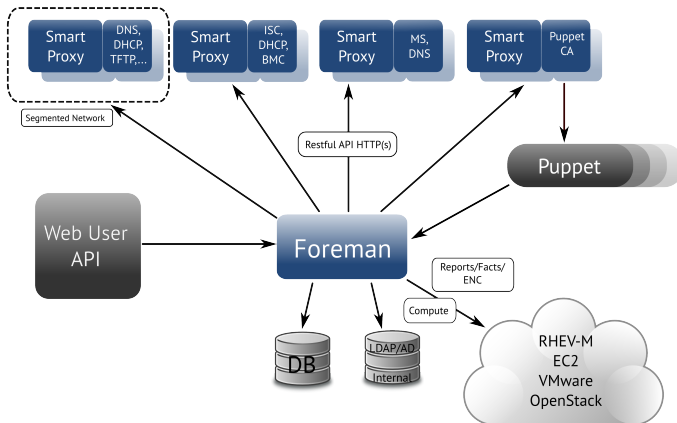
Smart Proxy
DNS, DHCP, TFTP,...

Smart Proxy
ISC, DHCP, BMC

Smart Proxy
MS, DNS

Smart Proxy
Puppet CA

Segmented Network

Restful API HTTP(s)

Puppet

Web User API

Foreman

Reports/Facts/ ENC

Compute

DB

LDAP/AD
Internal

RHEV-M
EC2
VMware
OpenStack